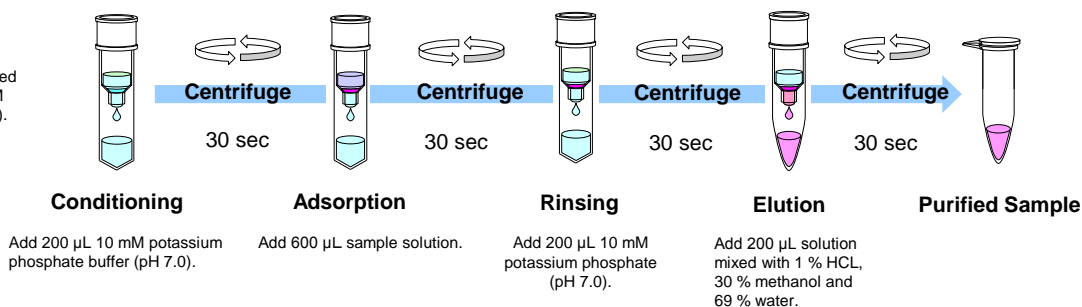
ed
M
).

Centrifuge

30 sec

Centrifuge

30 sec

Centrifuge

30 sec

Centrifuge

30 sec

Conditioning

Add 200 µL 10 mM potassium phosphate buffer (pH 7.0).

Adsorption

Add 600 µL sample solution.

Rinsing

Add 200 µL 10 mM potassium phosphate (pH 7.0).

Elution

Add 200 µL solution mixed with 1 % HCL, 30 % methanol and 69 % water.

Purified Sample